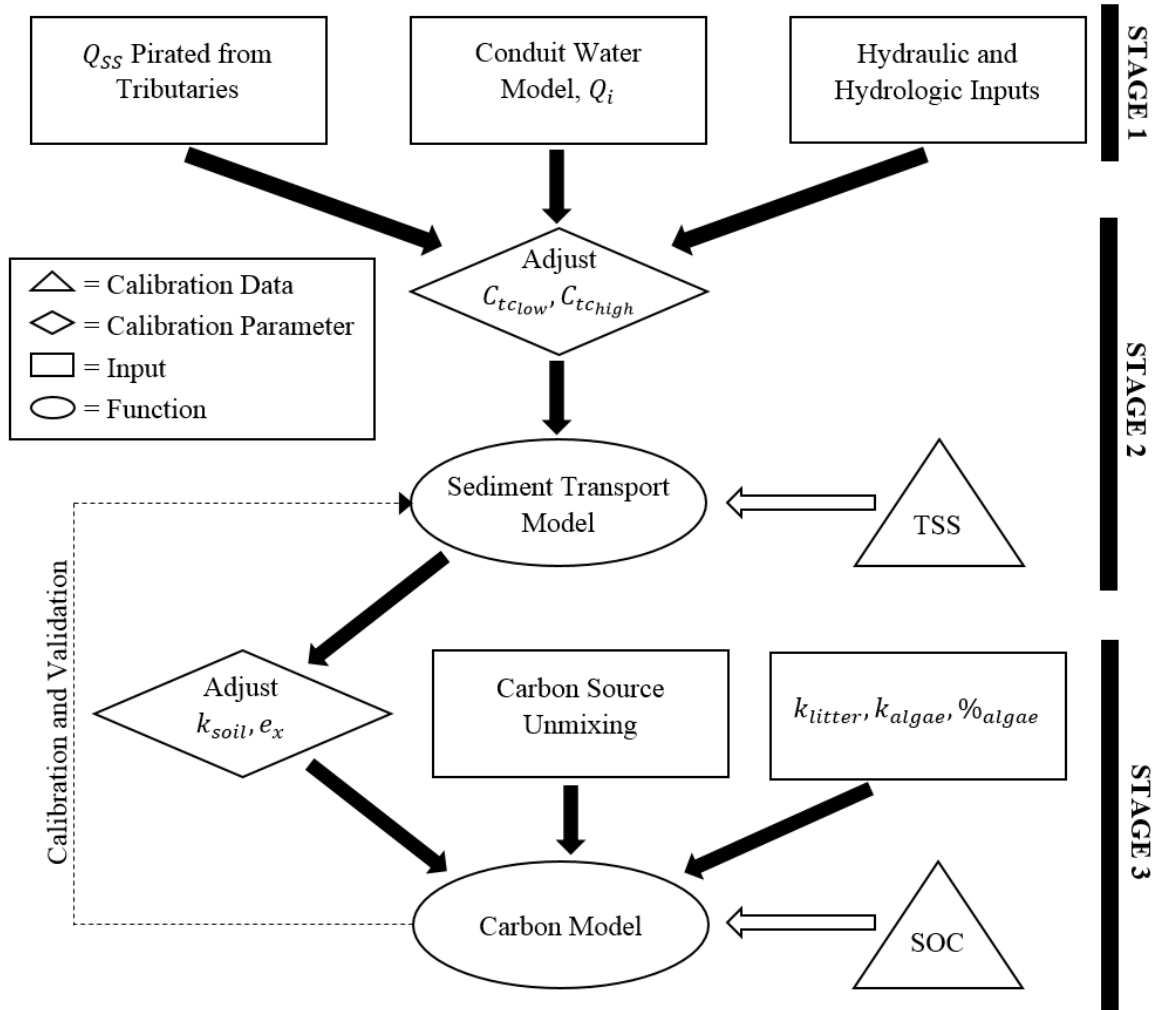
$Q_{SS}$ Pirated from Tributaries

Conduit Water Model, $Q_i$

Hydraulic and Hydrologic Inputs

STAGE 1

= Calibration Data
= Calibration Parameter
= Input
= Function

Adjust $C_{tc_{low}}, C_{tc_{high}}$

STAGE 2

Sediment Transport Model

TSS

Calibration and Validation

Adjust $k_{soil}, e_x$

Carbon Source Unmixing

$k_{litter}, k_{algae}, \%_{algae}$

STAGE 3

Carbon Model

SOC